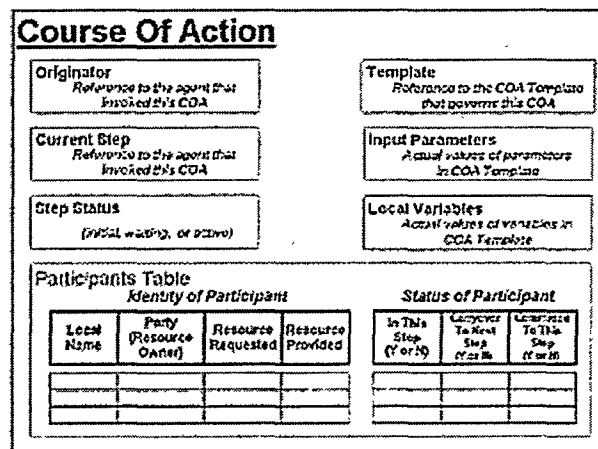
Course Of Action

Originator
Reference to the agent that invoked this COA

Template
Reference to the COA Template that governs this COA

Current Step
Reference to the agent that invoked this COA

Input Parameters
Actual values of parameters in COA Template

Step Status
(initial, waiting, or active)

Local Variables
Actual values of variables in COA Template

Participants Table
Identity of Participant

Status of Participant

| Local Name | Party (Resource Owner) | Resource Requested | Resource Provided |
|---|---|---|---|
| | | | |
| | | | |
| | | | |

| In This Step (Y or N) | Commited To Next Step (Y or N) | Committed To This Step (Y or N) |
|---|---|---|
| | | |
| | | |
| | | |